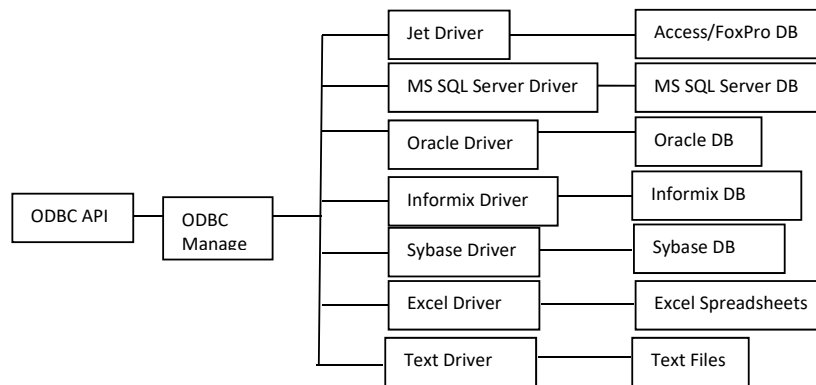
ODBC API

ODBC Manage

Jet Driver

Access/FoxPro DB

MS SQL Server Driver

MS SQL Server DB

Oracle Driver

Oracle DB

Informix Driver

Informix DB

Sybase Driver

Sybase DB

Excel Driver

Excel Spreadsheets

Text Driver

Text Files